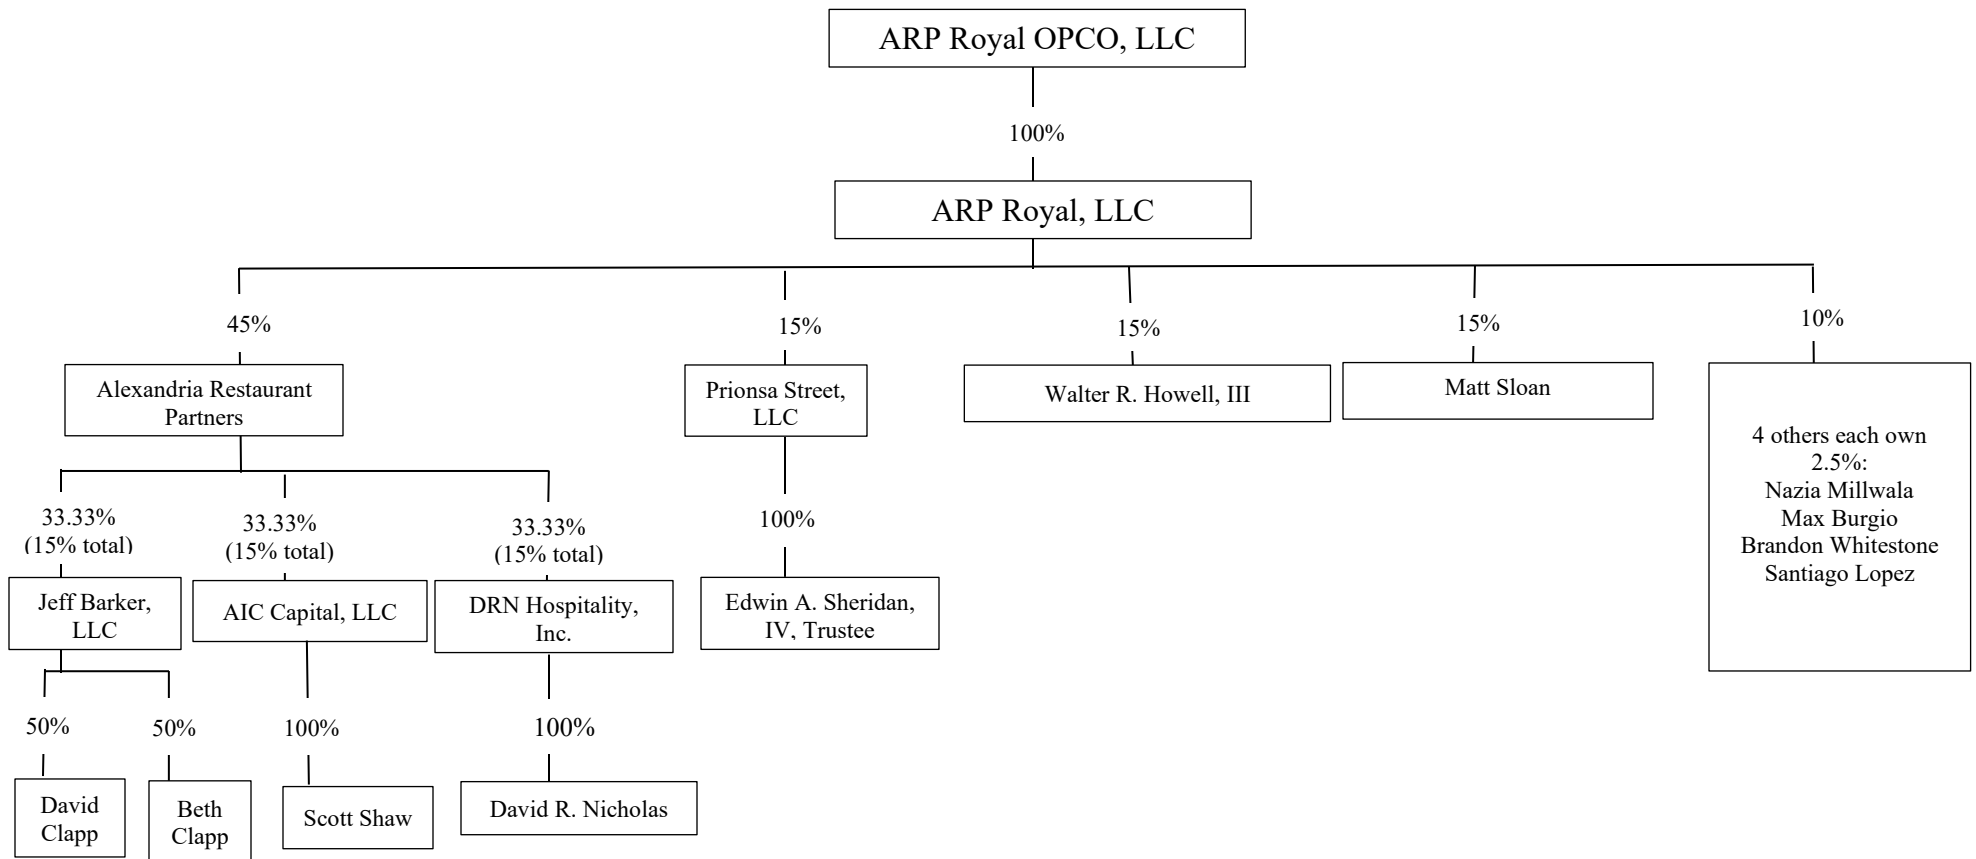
ARP Royal OPCO, LLC

100%

ARP Royal, LLC

45%

Alexandria Restaurant Partners

33.33% (15% total)

Jeff Barker, LLC

50%

David Clapp

50%

Beth Clapp

33.33% (15% total)

AIC Capital, LLC

100%

Scott Shaw

33.33% (15% total)

DRN Hospitality, Inc.

100%

David R. Nicholas

15%

Prionsa Street, LLC

100%

Edwin A. Sheridan, IV, Trustee

15%

Walter R. Howell, III

15%

Matt Sloan

10%

4 others each own 2.5%:
Nazia Millwala
Max Burgio
Brandon Whitestone
Santiago Lopez